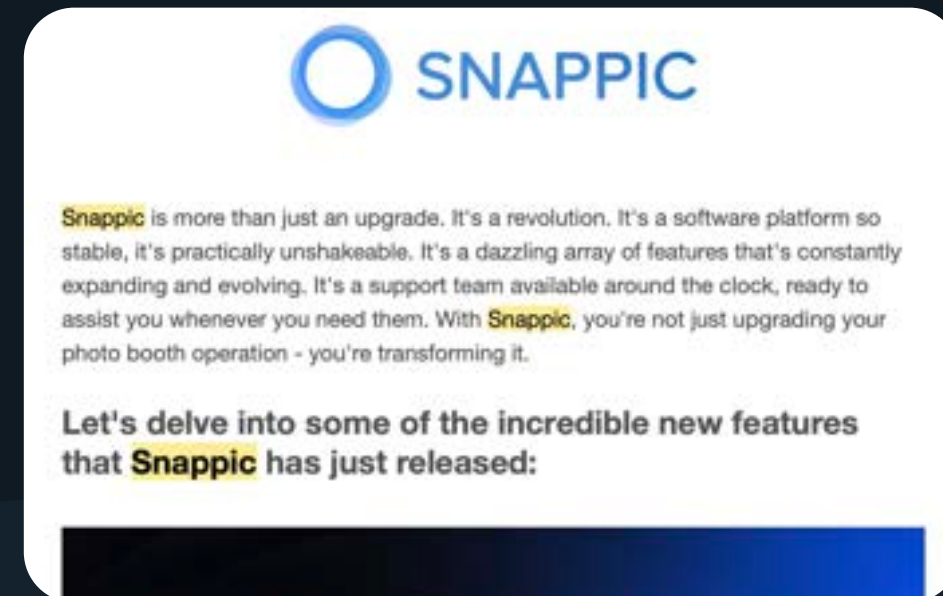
SNAPPIC

Snappic is more than just an upgrade. It's a revolution. It's a software platform so stable, it's practically unshakeable. It's a dazzling array of features that's constantly expanding and evolving. It's a support team available around the clock, ready to assist you whenever you need them. With Snappic, you're not just upgrading your photo booth operation - you're transforming it.

Let's delve into some of the incredible new features that Snappic has just released: